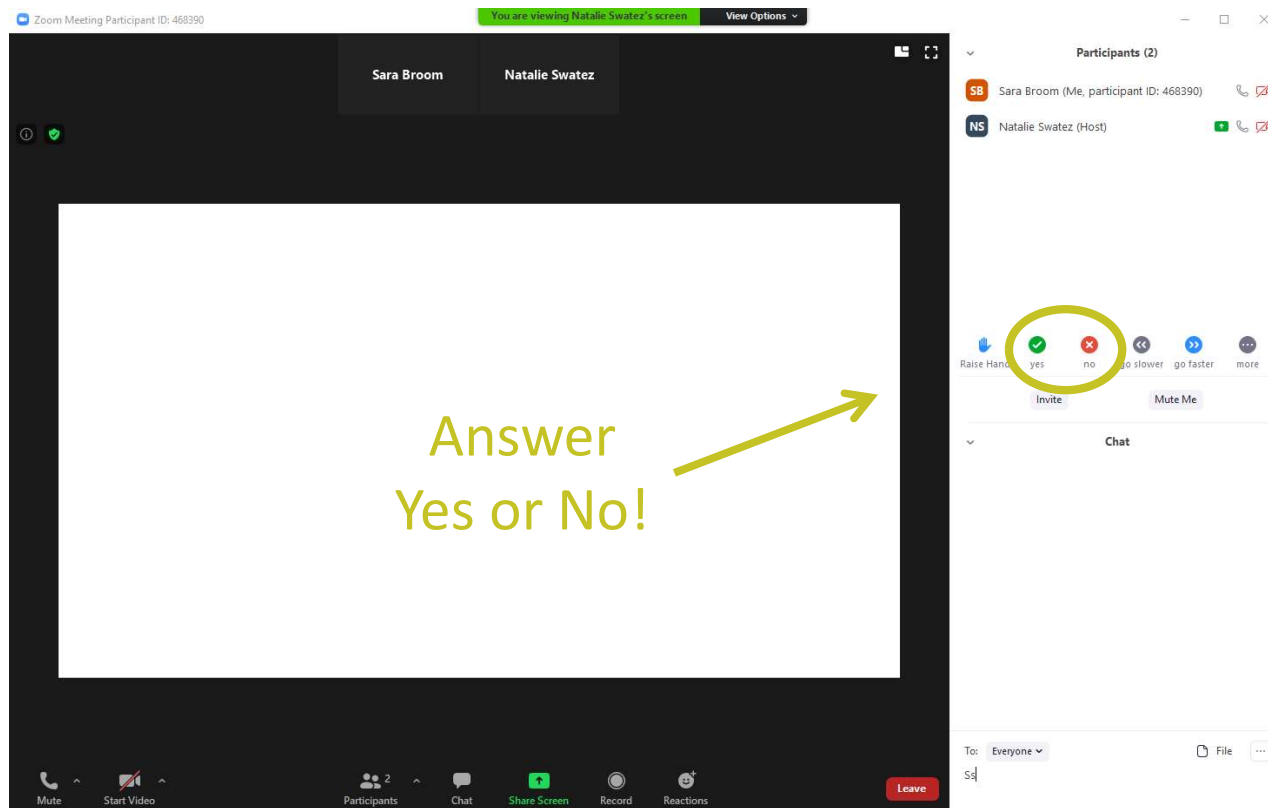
Zoom Meeting Participant ID: 468390

You are viewing Natalie Swatez's screen

View Options

Sara Broom

Natalie Swatez

Answer
Yes or No!

Participants (2)

SB Sara Broom (Me, participant ID: 468390)

NS Natalie Swatez (Host)

Raise Hand

yes

no

go slower

go faster

more

Invite

Mute Me

Chat

To: Everyone

File

Ss

Mute

Start Video

2

Participants

Chat

Share Screen

Record

Reactions

Leave